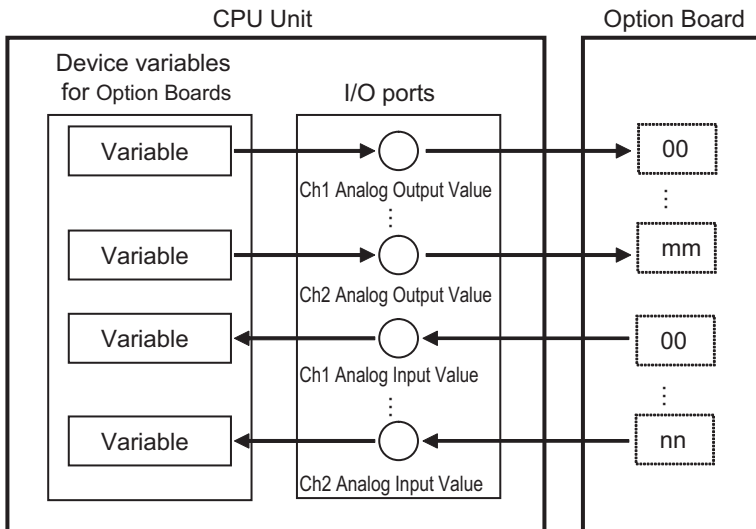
CPU Unit

Option Board

Device variables for Option Boards

I/O ports

Variable

Variable

Variable

Variable

Ch1 Analog Output Value

Ch2 Analog Output Value

Ch1 Analog Input Value

Ch2 Analog Input Value

00

mm

00

nn